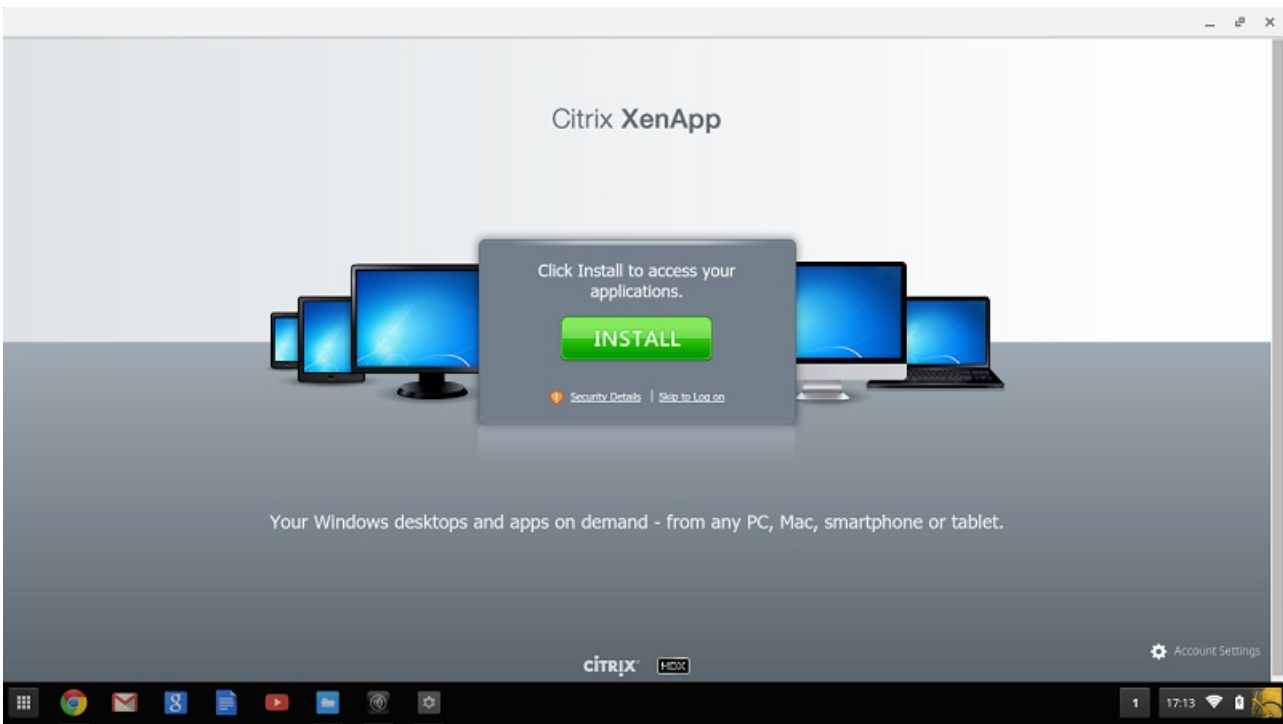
Citrix XenApp

Click Install to access your applications.

INSTALL

Security Details | Skip to Log on

Your Windows desktops and apps on demand - from any PC, Mac, smartphone or tablet.

Account Settings

CITRIX HDX

1 17:13